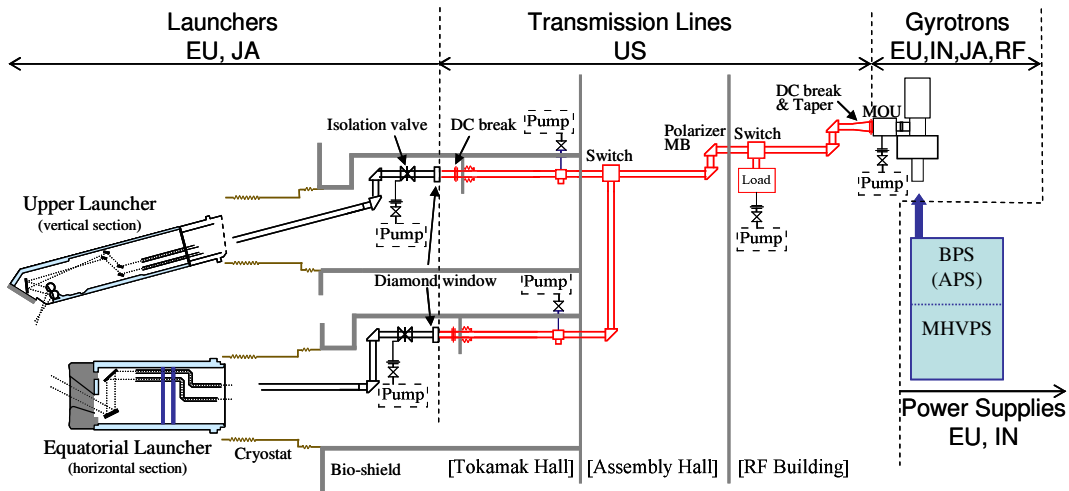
Launchers
EU, JA

Transmission Lines
US

Gyrotrons
EU,IN,JA,RF

Isolation valve
DC break
Pump
Switch
Polarizer
MB
Switch
DC break & Taper
MOU
Pump
Load
Pump
Upper Launcher
(vertical section)
Pump
Diamond window
Pump
Pump
BPS
(APS)
MHVPS
Equatorial Launcher
(horizontal section)
Cryostat
Bio-shield
[Tokamak Hall]
[Assembly Hall]
[RF Building]
Power Supplies
EU, IN